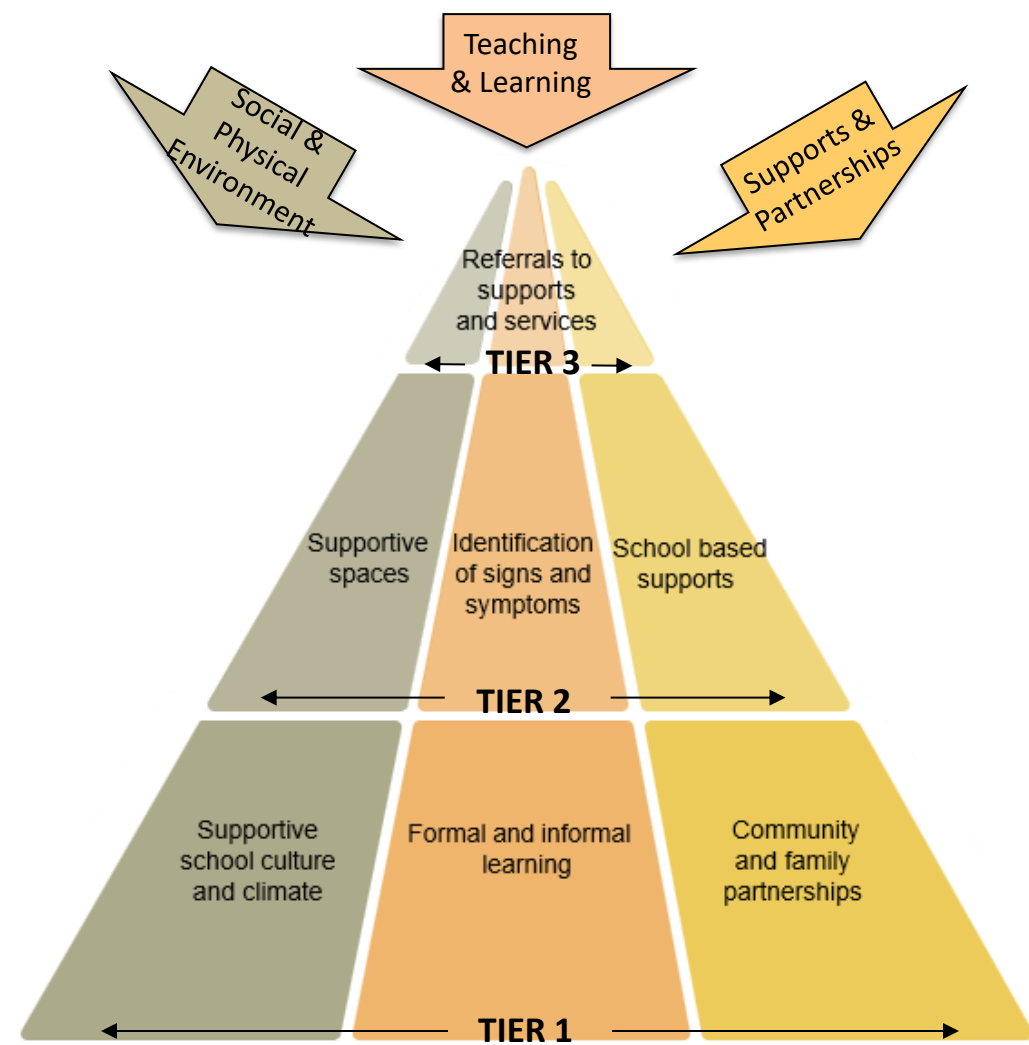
Social & Physical Environment

Teaching & Learning

Supports & Partnerships

Referrals to supports and services

TIER 3

Supportive spaces

Identification of signs and symptoms

School based supports

TIER 2

Supportive school culture and climate

Formal and informal learning

Community and family partnerships

TIER 1